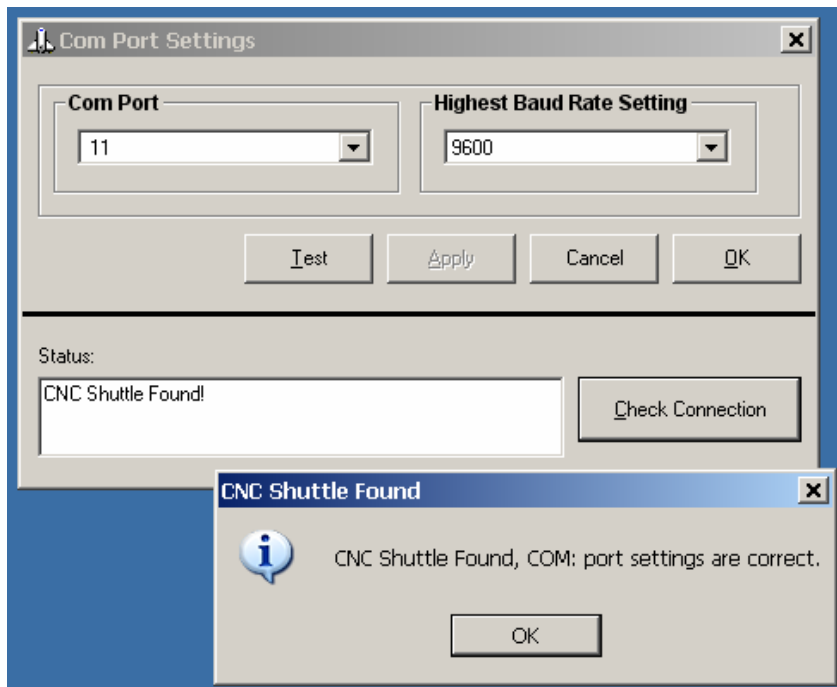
Com Port Settings

Com Port
11

Highest Baud Rate Setting
9600

Test
Apply
Cancel
OK

Status:
CNC Shuttle Found!

Check Connection

CNC Shuttle Found

CNC Shuttle Found, COM: port settings are correct.

OK